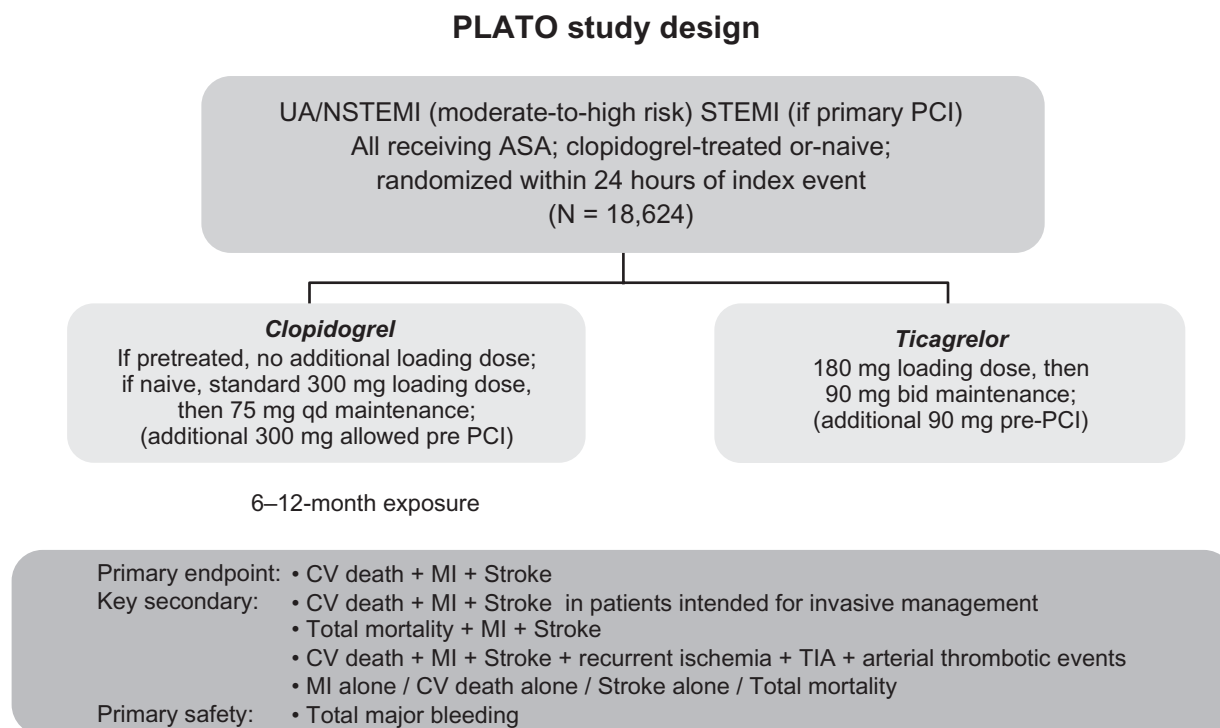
PLATO study design

UA/NSTEMI (moderate-to-high risk) STEMI (if primary PCI)
All receiving ASA; clopidogrel-treated or-naive;
randomized within 24 hours of index event
(N = 18,624)

*Clopidogrel*
If pretreated, no additional loading dose;
if naive, standard 300 mg loading dose,
then 75 mg qd maintenance;
(additional 300 mg allowed pre PCI)

*Ticagrelor*
180 mg loading dose, then
90 mg bid maintenance;
(additional 90 mg pre-PCI)

6–12-month exposure

Primary endpoint: • CV death + MI + Stroke
Key secondary: • CV death + MI + Stroke in patients intended for invasive management
• Total mortality + MI + Stroke
• CV death + MI + Stroke + recurrent ischemia + TIA + arterial thrombotic events
• MI alone / CV death alone / Stroke alone / Total mortality
Primary safety: • Total major bleeding